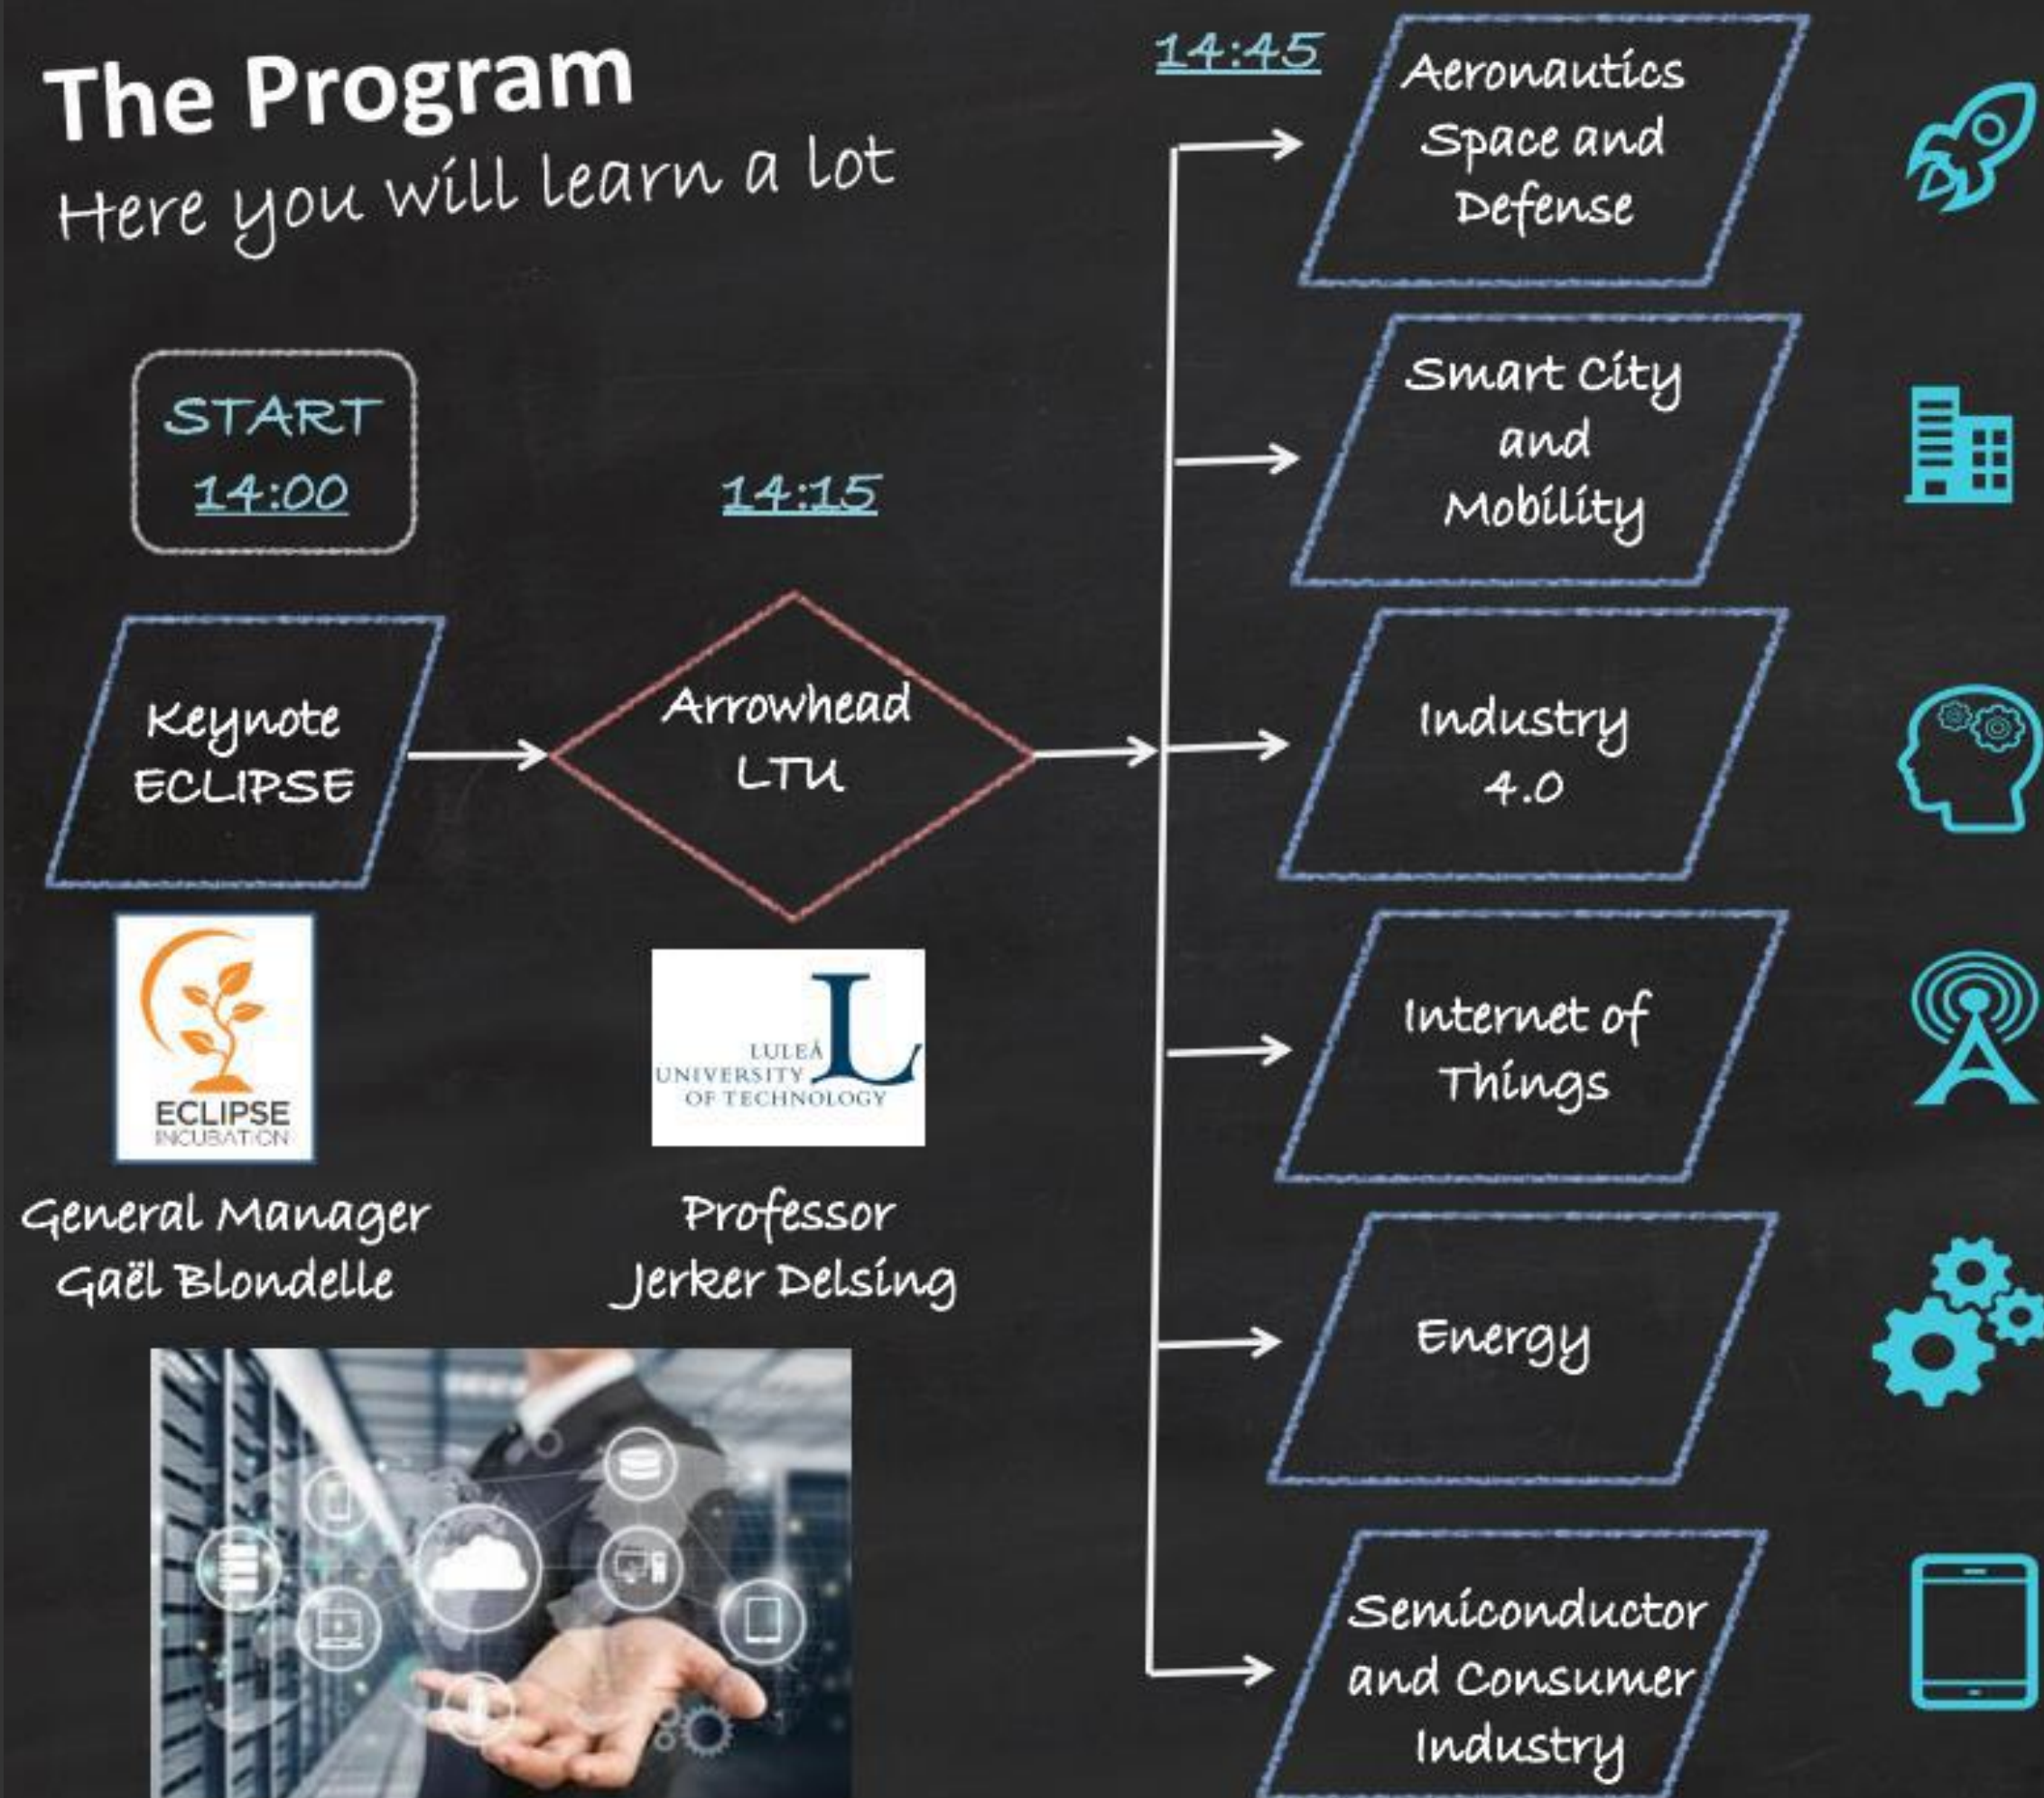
The Program
Here you will learn a lot

START
14:00

Keynote
ECLIPSE

ECLIPSE
INCUBATION

General Manager
Gaël Blondelle

14:15

Arrowhead
LTU

LULEÅ
UNIVERSITY
OF TECHNOLOGY

Professor
Jerker Delsing

14:45

Aeronautics
Space and
Defense

Smart City
and
Mobility

Industry
4.0

Internet of
Things

Energy

Semiconductor
and Consumer
Industry